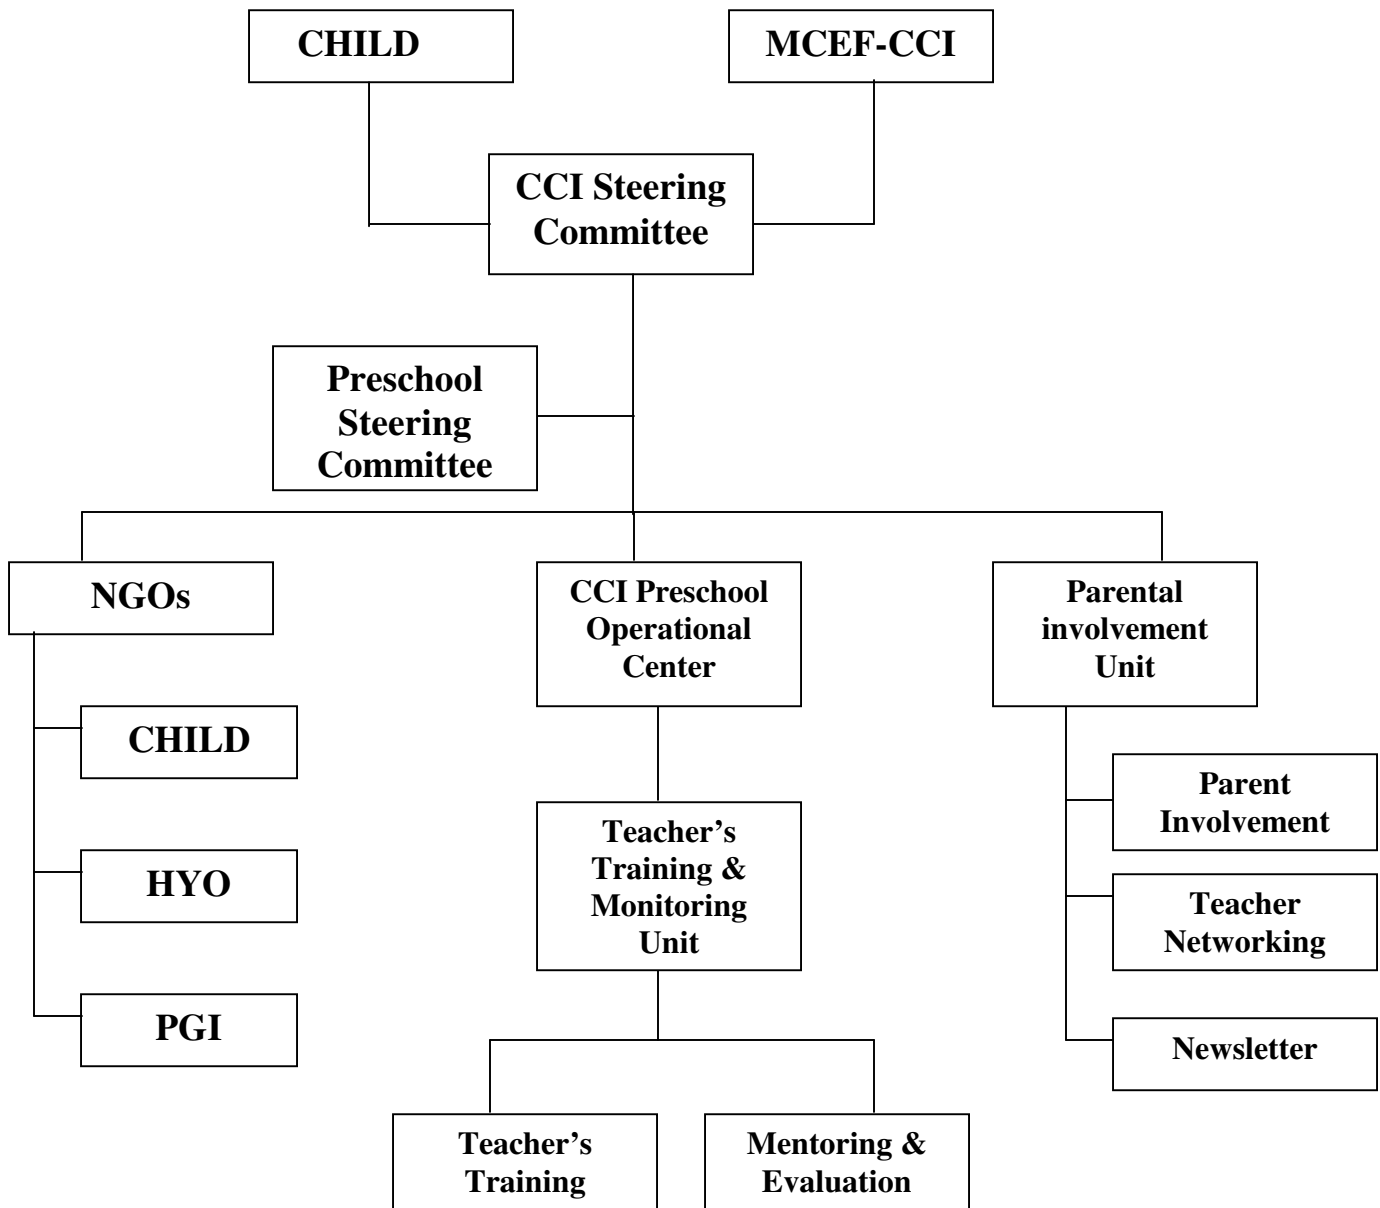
CHILD

MCEF-CCI

CCI Steering Committee

Preschool Steering Committee

NGOs

CCI Preschool Operational Center

Parental involvement Unit

CHILD

HYO

PGI

Teacher's Training & Monitoring Unit

Parent Involvement

Teacher Networking

Newsletter

Teacher's Training

Mentoring & Evaluation